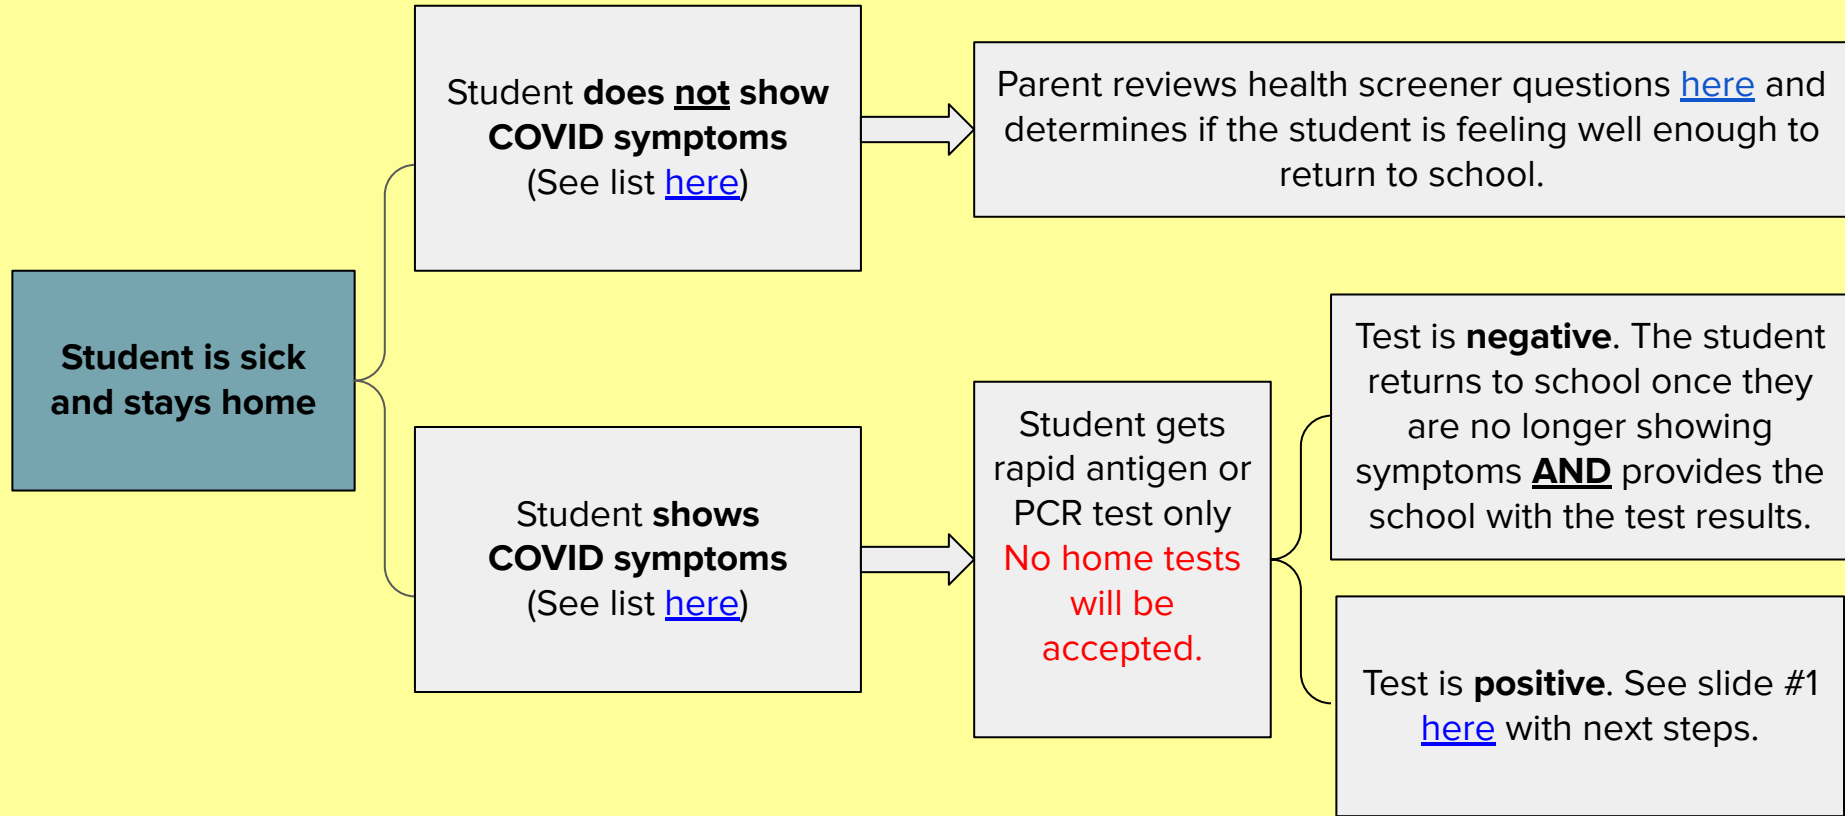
Student is sick and stays home

Student does not show COVID symptoms (See list here)

Parent reviews health screener questions here and determines if the student is feeling well enough to return to school.

Student shows COVID symptoms (See list here)

Student gets rapid antigen or PCR test only No home tests will be accepted.

Test is negative. The student returns to school once they are no longer showing symptoms AND provides the school with the test results.

Test is positive. See slide #1 here with next steps.